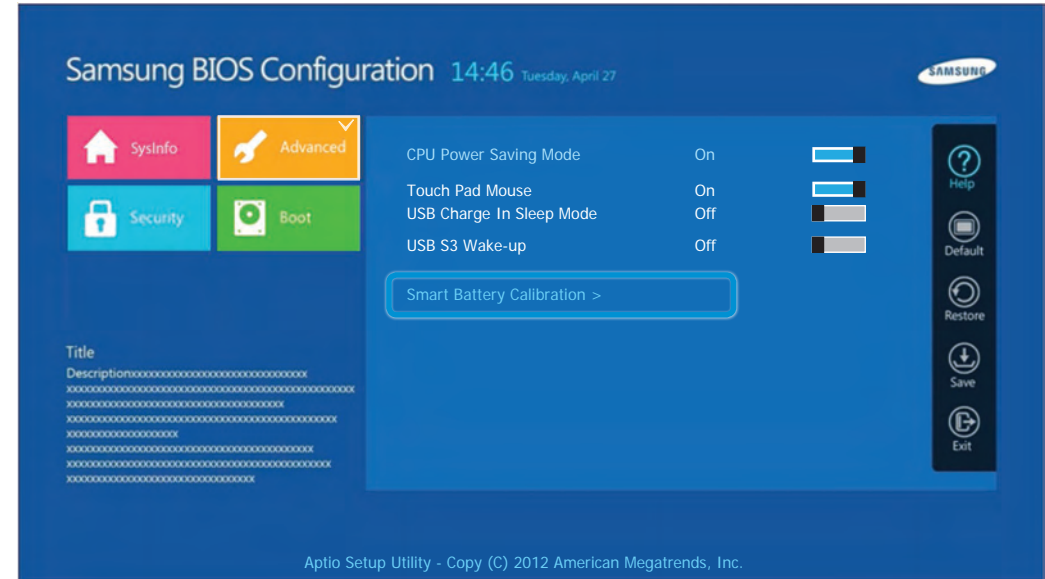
Samsung BIOS Configuration 14:46 Tuesday, April 27

SAMSUNG

SysInfo

Advanced

Security

Boot

CPU Power Saving Mode On

Touch Pad Mouse On

USB Charge In Sleep Mode Off

USB S3 Wake-up Off

Smart Battery Calibration >

Help

Default

Restore

Save

Exit

Title

Descriptionxxxxxxxxxxxxxxxxxxxxxxxxxxxxxxxx xxxxxxxxxxxxxxxxxxxxxxxxxxxxxxxxxxxxxxxxxxxxxxxxxxxx xxxxxxxxxxxxxxxxxxxxxxxxxxxxxxxxxxxxxxxx xxxxxxxxxxxxxxxxxxxxxxxxxxxxxxxxxxxxxxxxxxxxxxxxxx xxxxxxxxxxxxxxxxxxxxx xxxxxxxxxxxxxxxxxxxxxxxxxxxxxxxxxxxxxxxxxxxxxx xxxxxxxxxxxxxxxxxxxxxxxxxxxxxxxxxxxxxxxxxxxxxxxxx xxxxxxxxxxxxxxxxxxxxxxxxxxxxxxxxxxx

Aptio Setup Utility - Copy (C) 2012 American Megatrends, Inc.